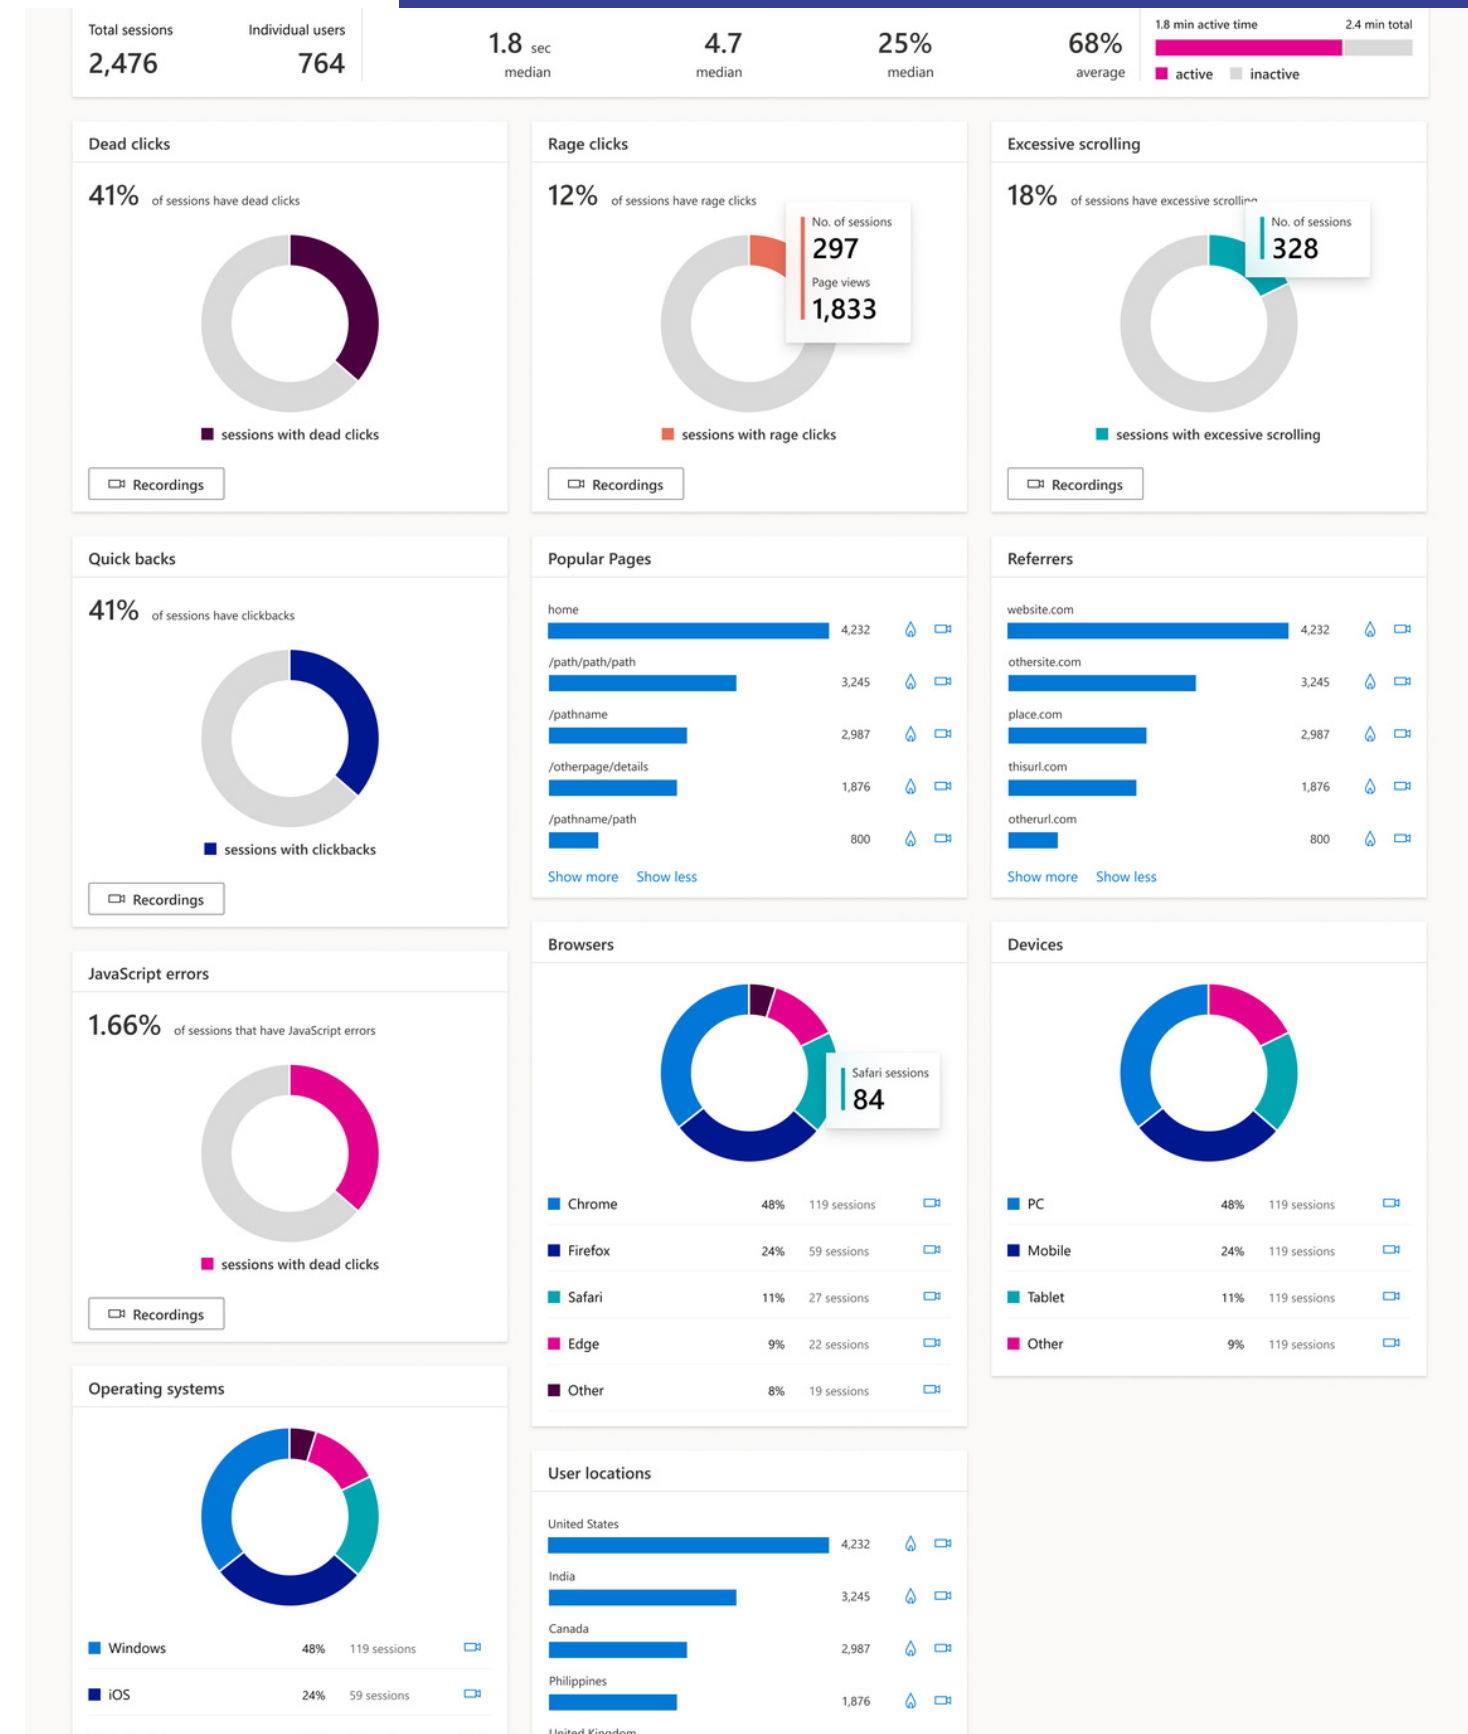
Total sessions 2,476

Individual users 764

1.8 sec median

4.7 median

25% median

68% average

1.8 min active time

2.4 min total

active inactive

Dead clicks

41% of sessions have dead clicks

sessions with dead clicks

Recordings

Rage clicks

12% of sessions have rage clicks

No. of sessions 297

Page views 1,833

sessions with rage clicks

Recordings

Excessive scrolling

18% of sessions have excessive scrolling

No. of sessions 328

sessions with excessive scrolling

Recordings

Quick backs

41% of sessions have clickbacks

sessions with clickbacks

Recordings

Popular Pages

| | |
|---|---|
| home | 4,232 |
| /path/path/path | 3,245 |
| /pathname | 2,987 |
| /otherpage/details | 1,876 |
| /pathname/path | 800 |

Show more Show less

Referrers

| | |
|---|---|
| website.com | 4,232 |
| othersite.com | 3,245 |
| place.com | 2,987 |
| thisurl.com | 1,876 |
| otherurl.com | 800 |

Show more Show less

JavaScript errors

1.66% of sessions that have JavaScript errors

sessions with dead clicks

Recordings

Browsers

Safari sessions 84

| | | |
|---|---|---|
| Chrome | 48% | 119 sessions |
| Firefox | 24% | 59 sessions |
| Safari | 11% | 27 sessions |
| Edge | 9% | 22 sessions |
| Other | 8% | 19 sessions |

Devices

| | | |
|---|---|---|
| PC | 48% | 119 sessions |
| Mobile | 24% | 119 sessions |
| Tablet | 11% | 119 sessions |
| Other | 9% | 119 sessions |

Operating systems

| | | |
|---|---|---|
| Windows | 48% | 119 sessions |
| iOS | 24% | 59 sessions |

User locations

| | |
|---|---|
| United States | 4,232 |
| India | 3,245 |
| Canada | 2,987 |
| Philippines | 1,876 |

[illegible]